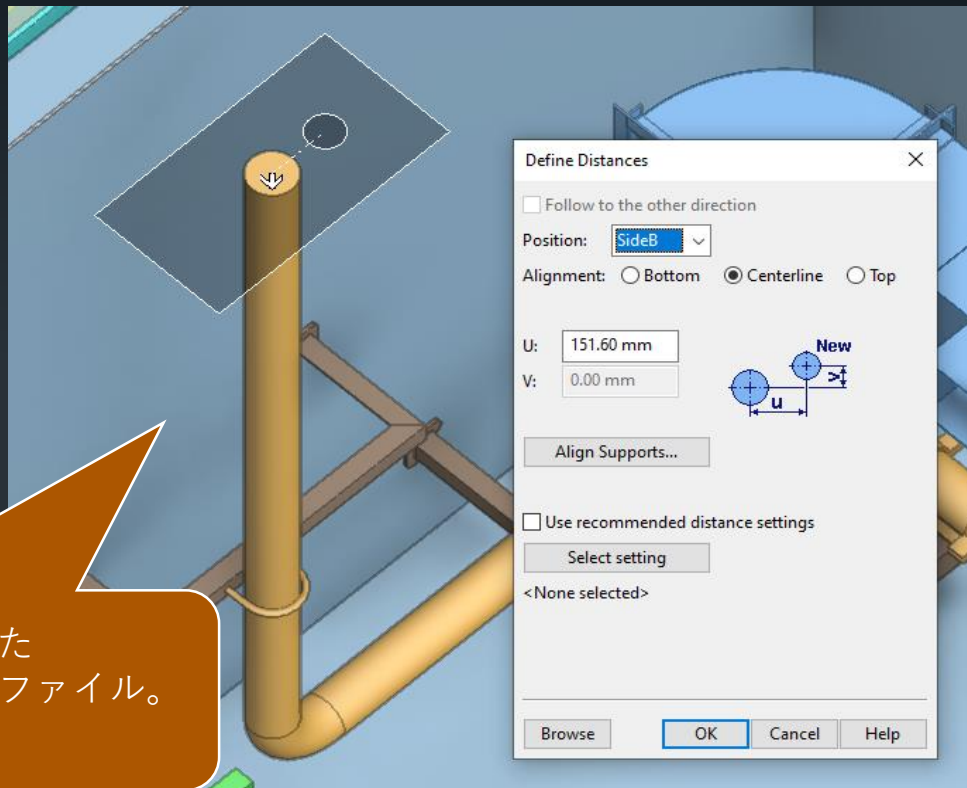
た
ファイル。

Define Distances

Follow to the other direction

Position: SideB

Alignment: Bottom Centerline Top

U: 151.60 mm

V: 0.00 mm

New

>

u

Align Supports...

Use recommended distance settings

Select setting

<None selected>

Browse

OK

Cancel

Help